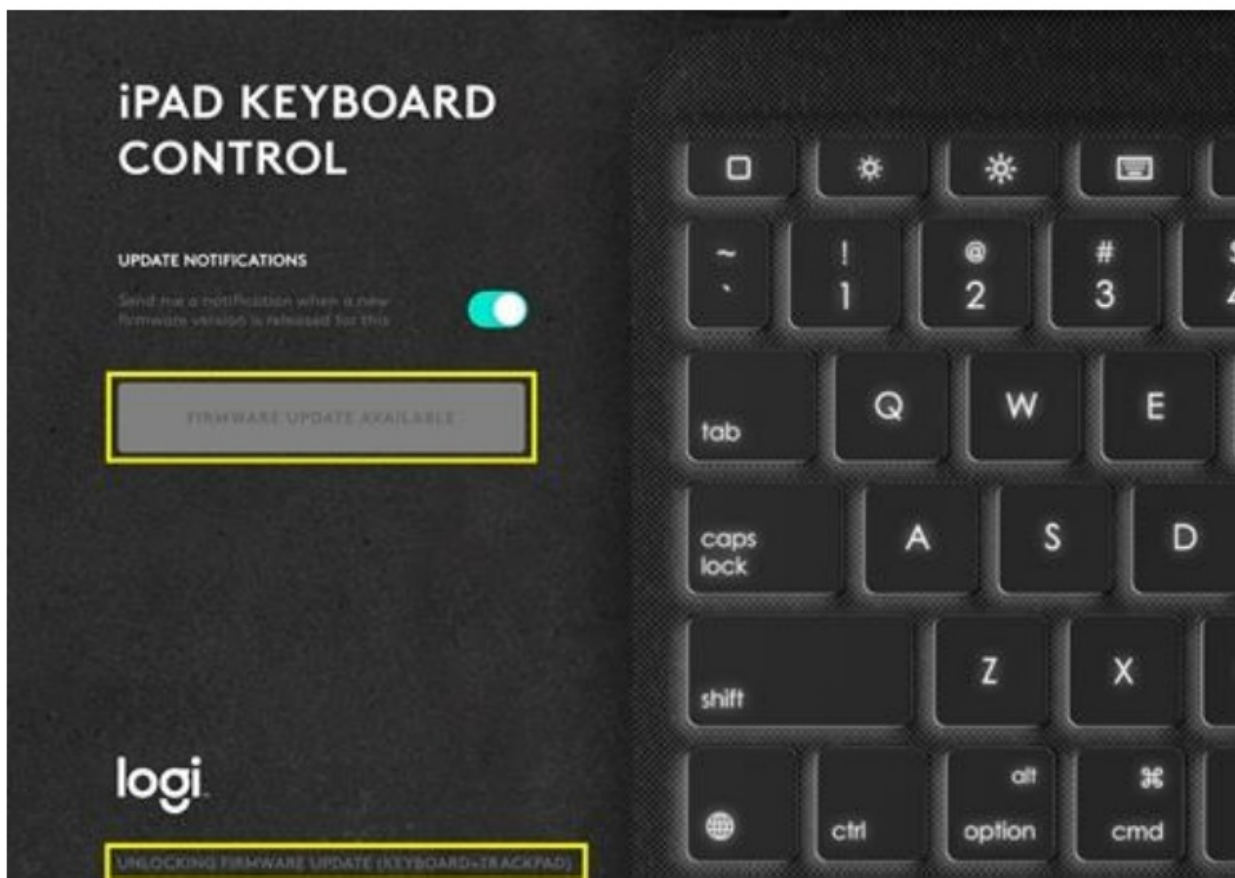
iPAD KEYBOARD CONTROL

UPDATE NOTIFICATIONS

Send me a notification when a new firmware version is released for this

FIRMWARE UPDATE AVAILABLE

logi

UNLOCKING FIRMWARE UPDATE (KEYBOARD+TRACKPAD)

~
`
!
1
@
2
#
3
tab
Q
W
E
caps lock
A
S
D
shift
Z
X
ctrl
alt
option
⌘
cmd